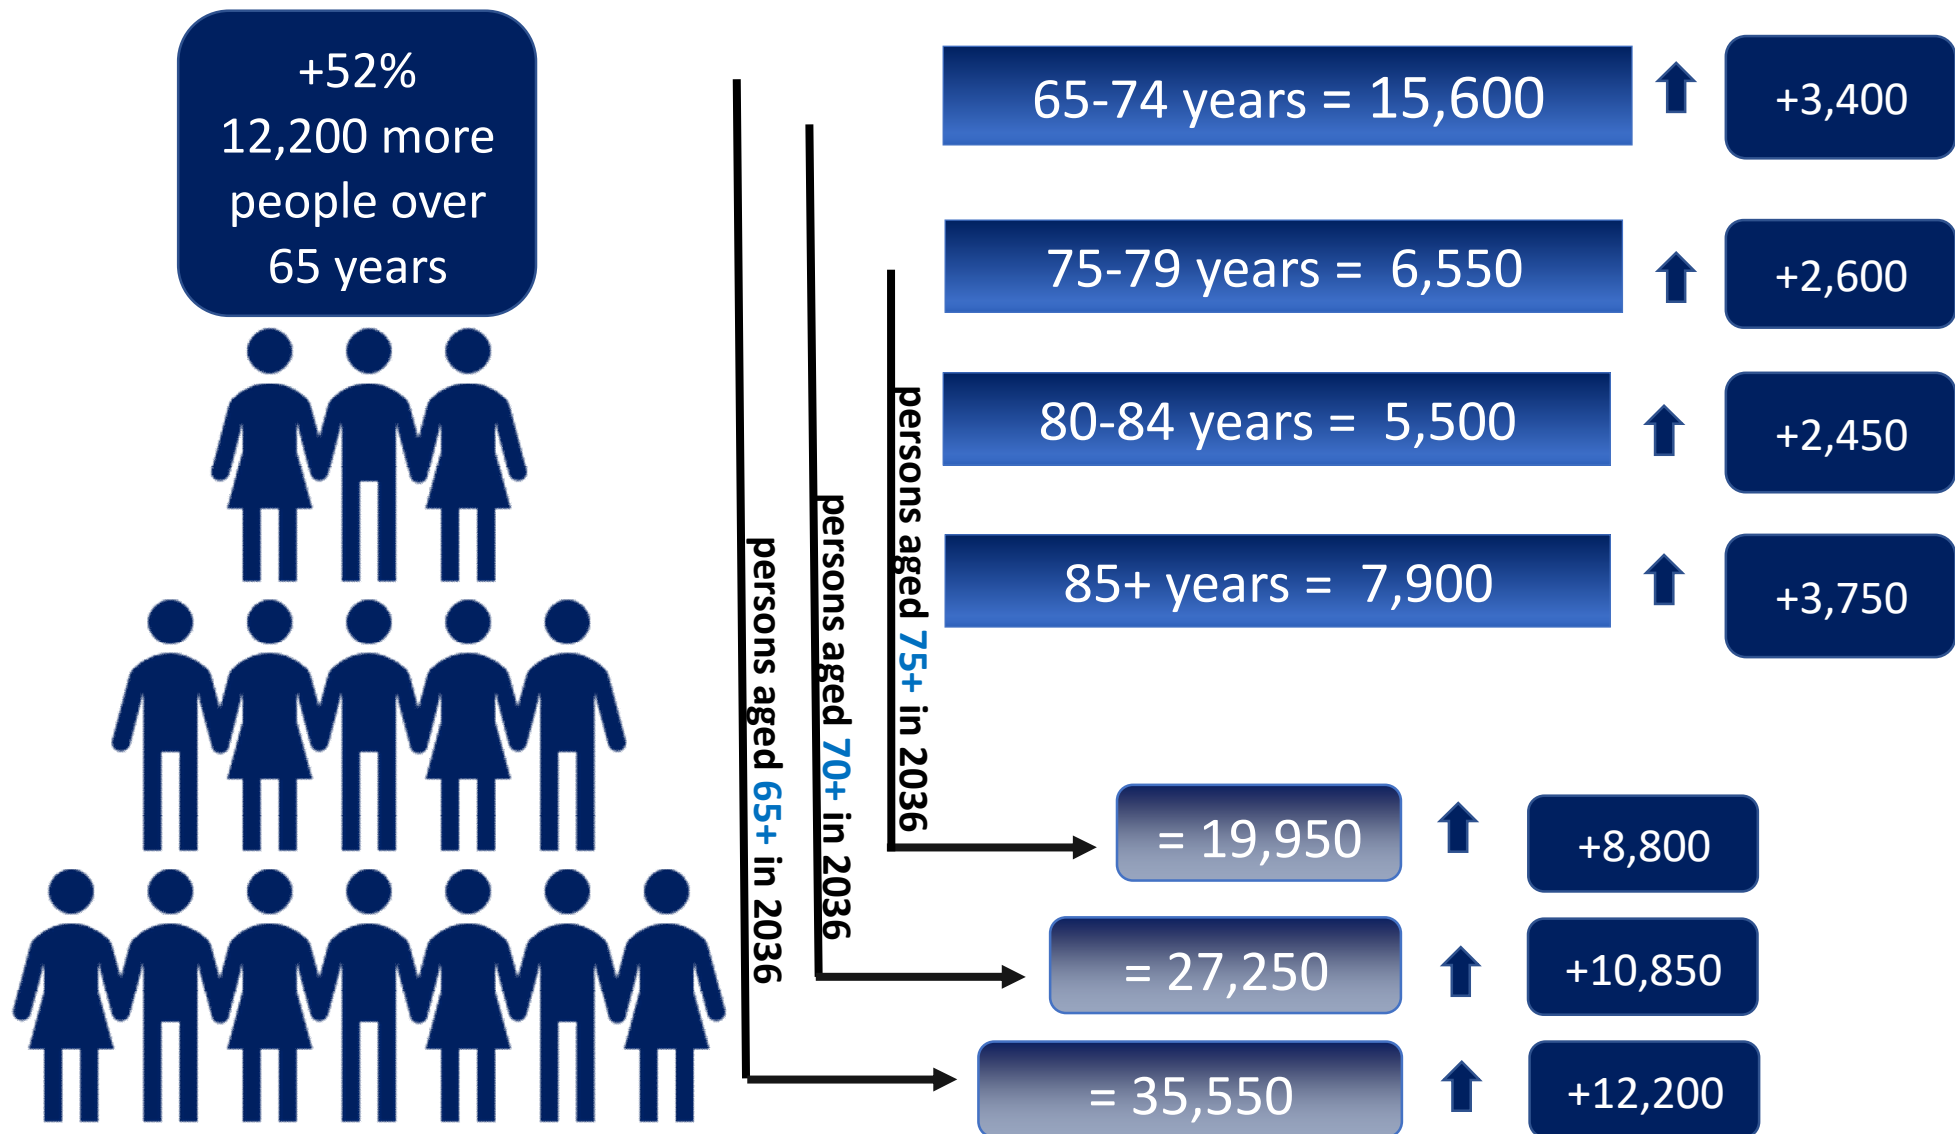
+52%
12,200 more
people over
65 years

65-74 years = 15,600

+3,400

75-79 years = 6,550

+2,600

80-84 years = 5,500

+2,450

85+ years = 7,900

+3,750

persons aged 75+ in 2036

persons aged 70+ in 2036

persons aged 65+ in 2036

= 19,950

+8,800

= 27,250

+10,850

= 35,550

+12,200